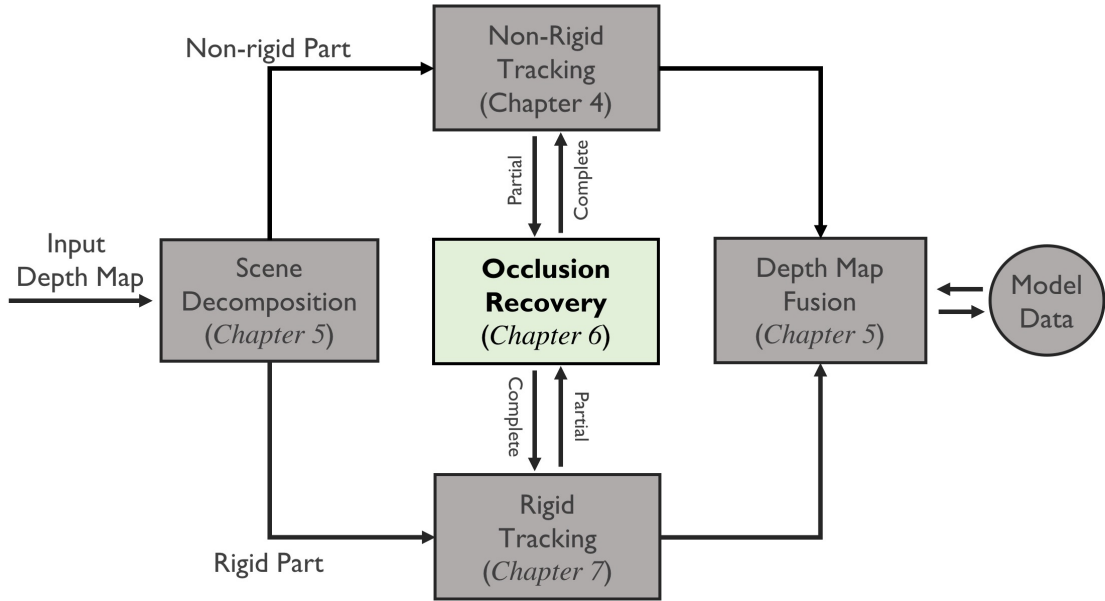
Non-rigid Part

Non-Rigid Tracking (Chapter 4)

Partial

Complete

Input Depth Map

Scene Decomposition (*Chapter 5*)

**Occlusion Recovery** (*Chapter 6*)

Depth Map Fusion (*Chapter 5*)

Model Data

Complete

Partial

Rigid Tracking (*Chapter 7*)

Rigid Part